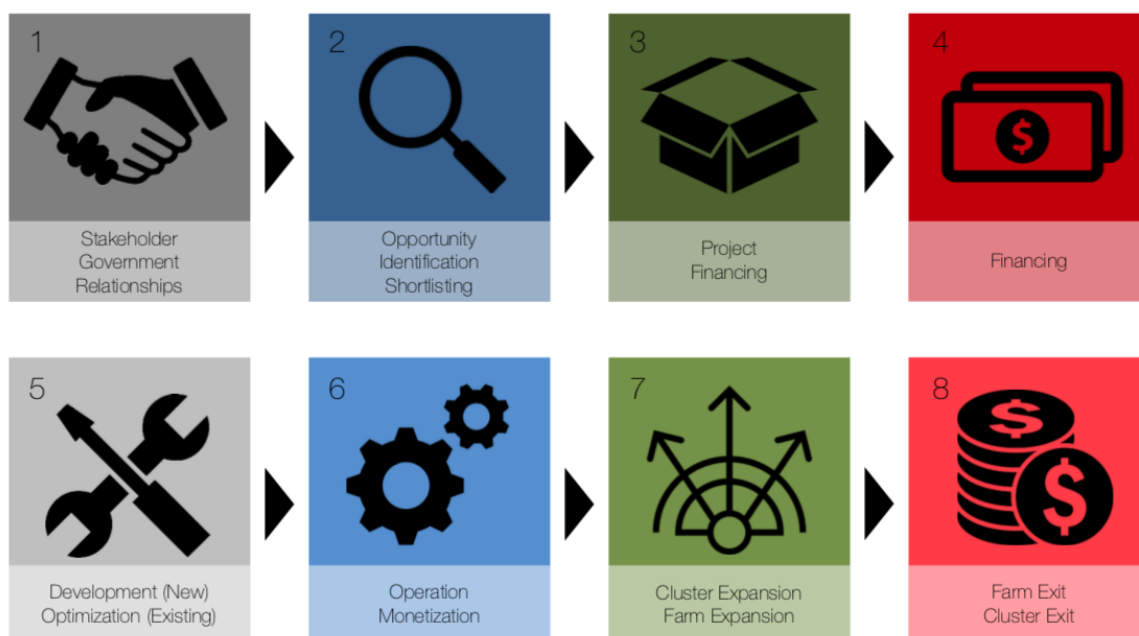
1

Stakeholder Government Relationships

2

Opportunity Identification Shortlisting

3

Project Financing

4

$

Financing

5

Development (New) Optimization (Existing)

6

Operation Monetization

7

Cluster Expansion Farm Expansion

8

$

$

Farm Exit Cluster Exit